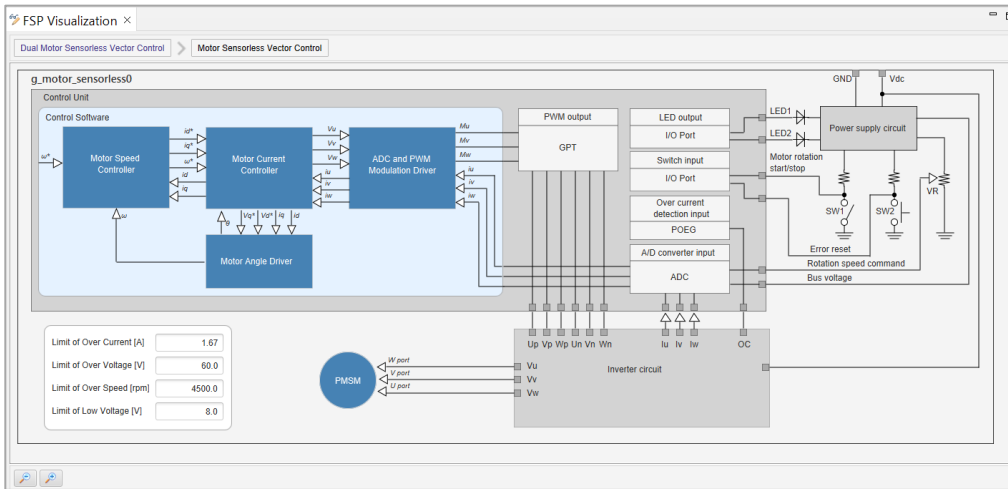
FSP Visualization ×

Dual Motor Sensorless Vector Control
Motor Sensorless Vector Control

g_motor_sensorless0

Control Unit

Control Software

$\omega^*$

Motor Speed Controller

id*
iq*
$\omega$*
id
iq

$\omega$

Motor Current Controller

Vu
Vv
Vw
iu
iv
iw

ADC and PWM Modulation Driver

Mu
Mv
Mw
iu
iv
iw

$\theta$
Vq*
Vd*
iq
id

Motor Angle Driver

PWM output

GPT

LED output
I/O Port

Switch input
I/O Port

Over current detection input
POEG

A/D converter input
ADC

GND
Vdc

LED1
LED2

Power supply circuit

Motor rotation start/stop

SW1
SW2
VR

Error reset
Rotation speed command
Bus voltage

Up Vp Wp Un Vn Wn
Iu Iv Iw
OC

Inverter circuit

| Limit of Over Current [A] | 1.67 |
|---|---|
| Limit of Over Voltage [V] | 60.0 |
| Limit of Over Speed [rpm] | 4500.0 |
| Limit of Low Voltage [V] | 8.0 |

PMSM

W port
V port
U port

Vu
Vv
Vw